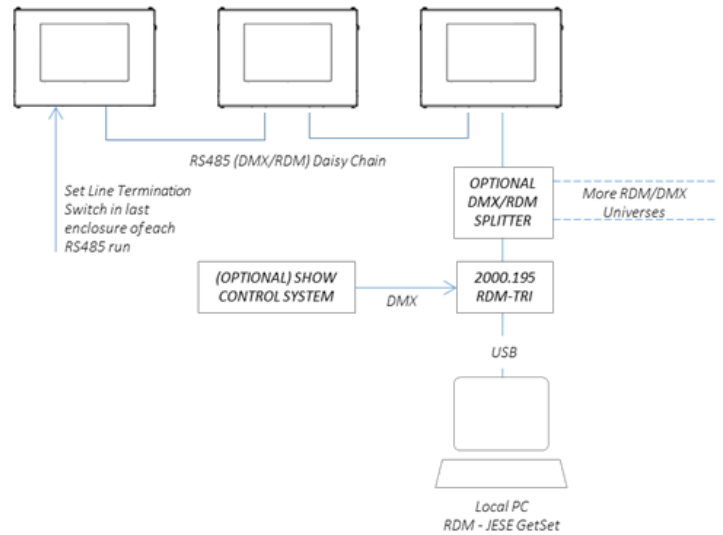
RS485 (DMX/RDM) Daisy Chain

Set Line Termination Switch in last enclosure of each RS485 run

OPTIONAL DMX/RDM SPLITTER

More RDM/DMX Universes

(OPTIONAL) SHOW CONTROL SYSTEM

DMX

2000.195 RDM-TRI

USB

Local PC
RDM - JESE GetSet